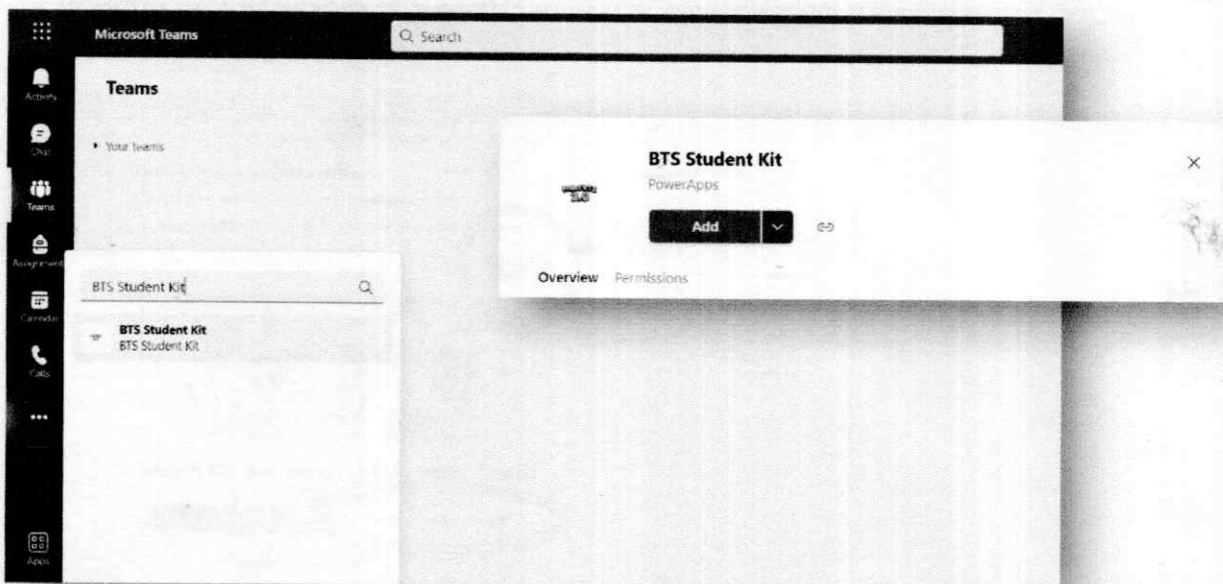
Microsoft Teams

Search

Activity

Chat

Teams

Assignments

Calendar

Calls

...

Apps

Teams

Your teams

BTS Student Kit

BTS Student Kit
BTS Student Kit

BTS Student Kit
PowerApps

Add

Overview Permissions